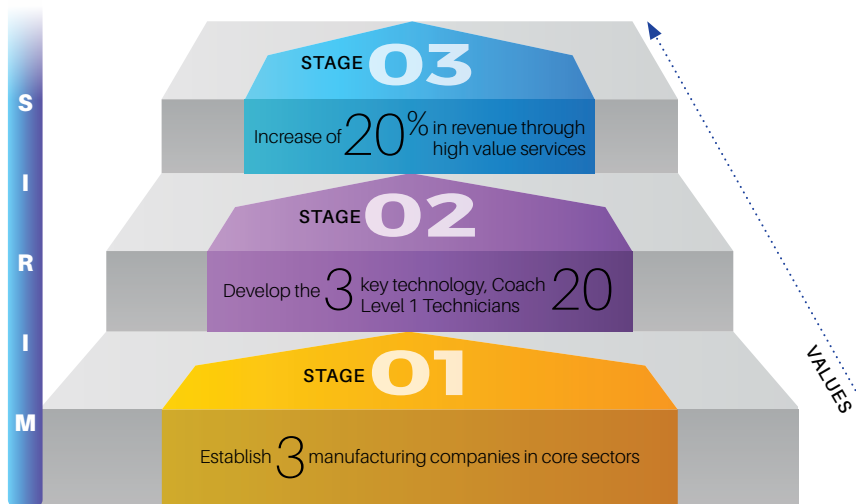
S
I
R
I
M

STAGE 03

Increase of 20% in revenue through high value services

STAGE 02

Develop the 3 key technology, Coach 20 Level 1 Technicians

STAGE 01

Establish 3 manufacturing companies in core sectors

VALUES